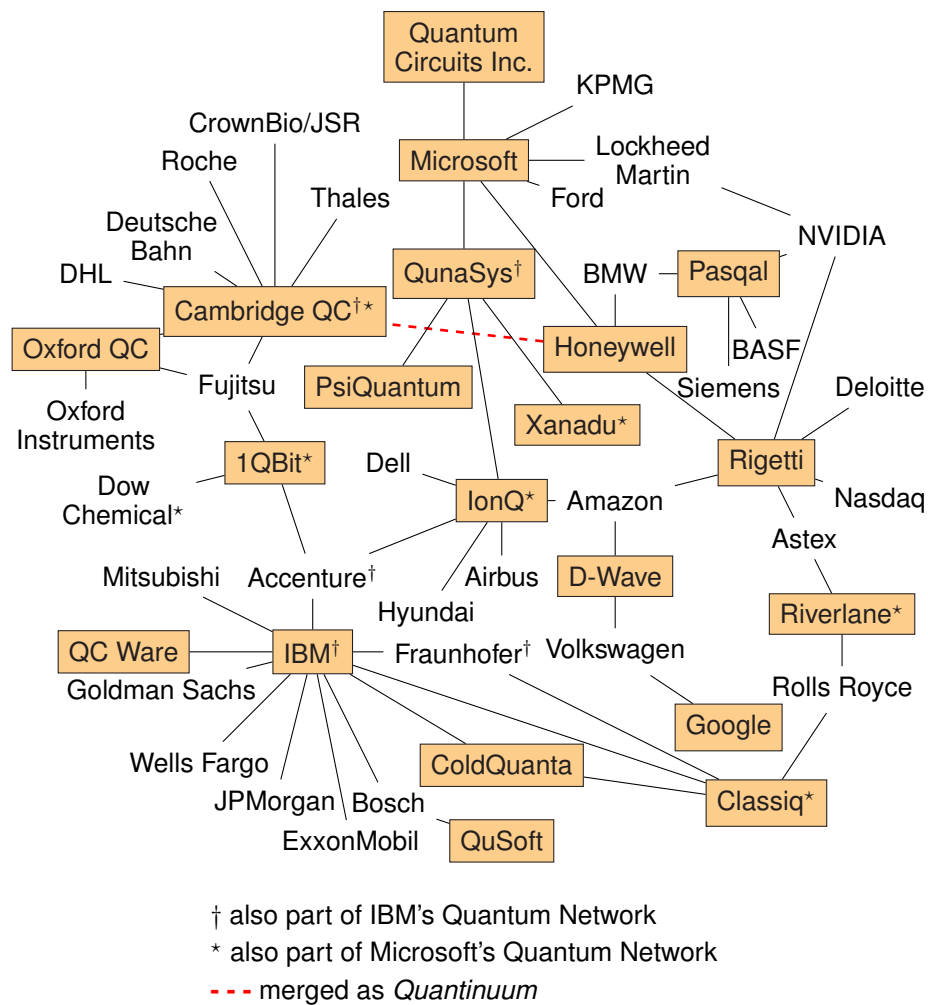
Quantum Circuits Inc.

KPMG

CrownBio/JSR

Microsoft

Lockheed Martin

Roche

Ford

Thales

Deutsche Bahn

NVIDIA

QunaSys$^{\dagger}$

BMW

Pasqal

DHL

Cambridge QC$^{\dagger\star}$

Oxford QC

Honeywell

BASF

PsiQuantum

Fujitsu

Siemens

Deloitte

Oxford Instruments

Xanadu$^{\star}$

1QBit$^{\star}$

Rigetti

Dell

Dow Chemical$^{\star}$

IonQ$^{\star}$

Amazon

Nasdaq

Astex

Mitsubishi

Accenture$^{\dagger}$

Airbus

D-Wave

Hyundai

Riverlane$^{\star}$

QC Ware

IBM$^{\dagger}$

Fraunhofer$^{\dagger}$

Volkswagen

Goldman Sachs

Rolls Royce

Google

Wells Fargo

ColdQuanta

JPMorgan

Bosch

Classiq$^{\star}$

ExxonMobil

QuSoft

$\dagger$ also part of IBM's Quantum Network

$\star$ also part of Microsoft's Quantum Network

merged as *Quantinuum*